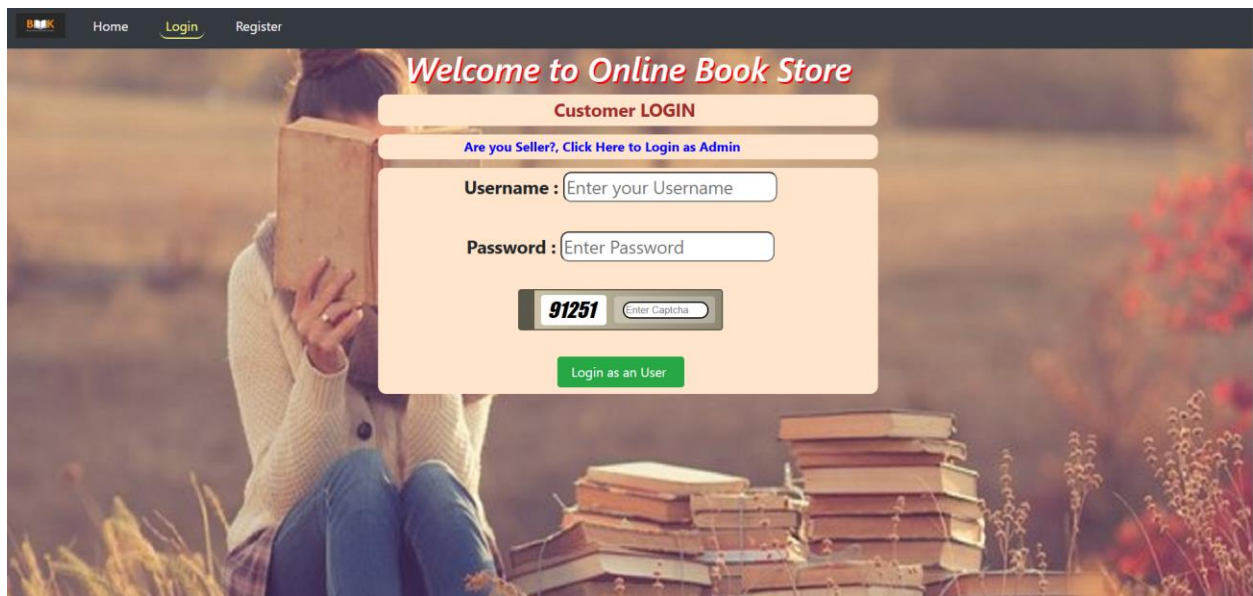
BOOK Home Login Register

Welcome to Online Book Store

Customer LOGIN

Are you Seller?, Click Here to Login as Admin

Username : Enter your Username

Password : Enter Password

91251 Enter Captcha

Login as an User